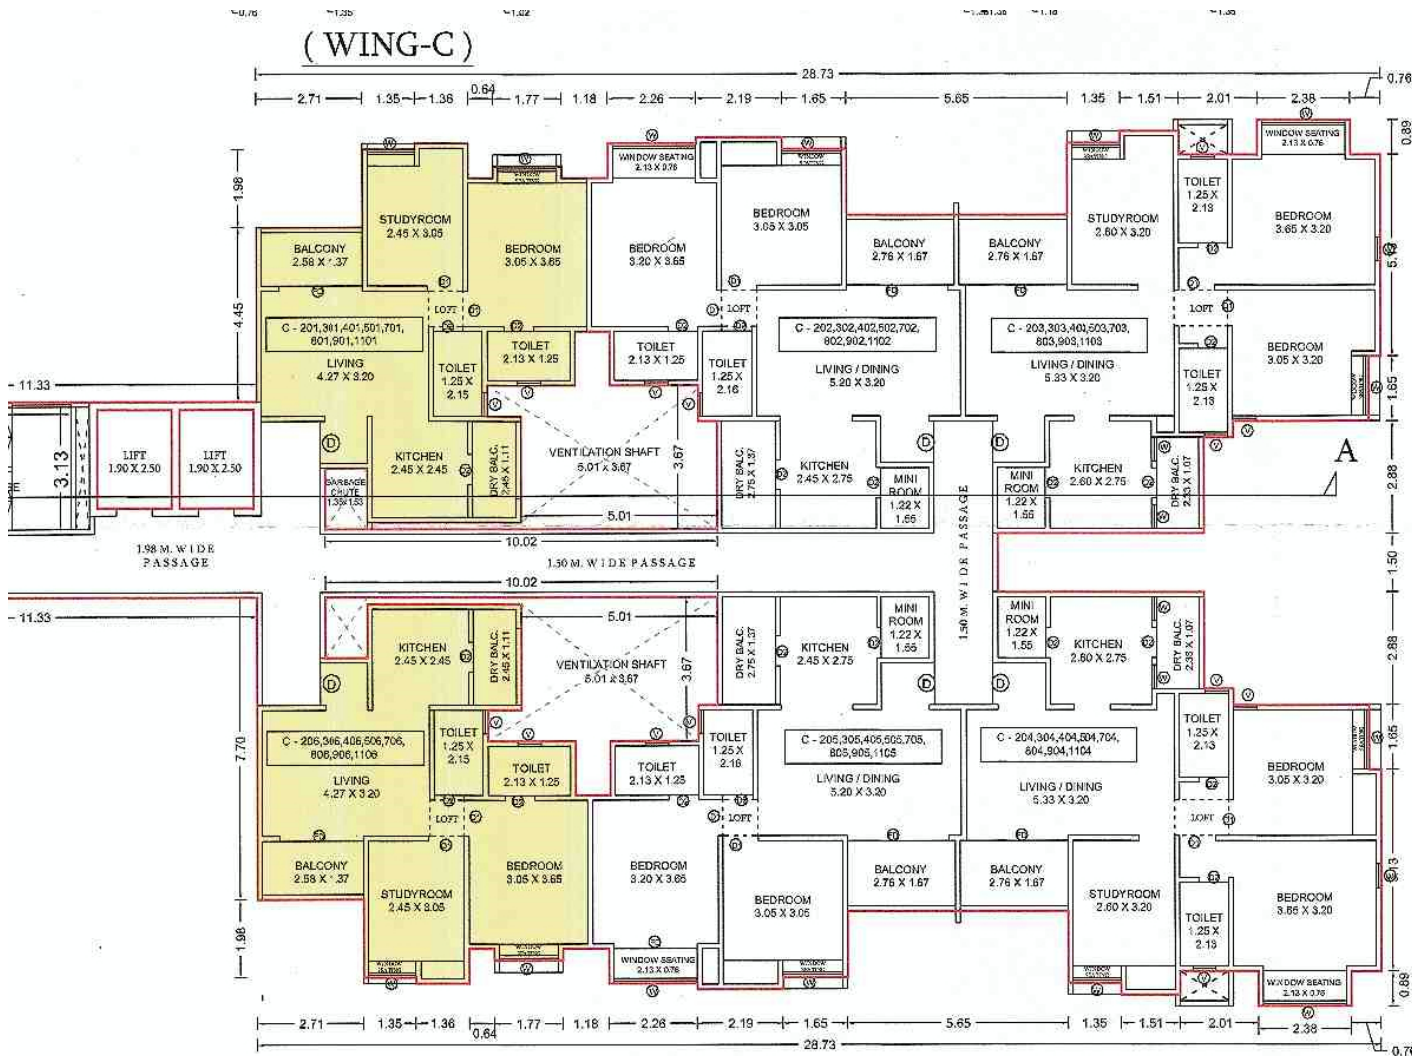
( WING-C )

28.73

2.71 1.35 1.36 0.64 1.77 1.18 2.26 2.19 1.65 5.65 1.35 1.51 2.01 2.38 0.76

STUDYROOM 2.45 X 3.05

BEDROOM 3.05 X 3.65

BALCONY 2.58 X 1.37

LOFT

C - 201,301,401,501,701, 601,901,1101

LIVING 4.27 X 3.20

TOILET 1.25 X 2.15

TOILET 2.13 X 1.25

KITCHEN 2.45 X 2.45

DRY BALC. 2.45 X 1.11

GARBAGE CHUTE 1.33 X 1.53

LIFT 1.90 X 2.50

LIFT 1.90 X 2.50

3.13

11.33

1.98

4.45

WINDOW SEATING 2.13 X 0.76

BEDROOM 3.20 X 3.65

BEDROOM 3.05 X 3.05

TOILET 2.13 X 1.25

TOILET 1.25 X 2.16

VENTILATION SHAFT 5.01 X 3.67

3.67

5.01

10.02

LOFT

C - 202,302,402,502,702, 802,902,1102

LIVING / DINING 5.20 X 3.20

BALCONY 2.76 X 1.67

BALCONY 2.76 X 1.67

DRY BALC. 2.75 X 1.37

KITCHEN 2.45 X 2.75

MINI ROOM 1.22 X 1.55

C - 203,303,403,503,703, 803,903,1103

LIVING / DINING 5.33 X 3.20

STUDYROOM 2.60 X 3.20

TOILET 1.25 X 2.13

BEDROOM 3.65 X 3.20

WINDOW SEATING 2.13 X 0.76

LOFT

BEDROOM 3.05 X 3.20

TOILET 1.25 X 2.13

MINI ROOM 1.22 X 1.55

KITCHEN 2.60 X 2.75

DRY BALC. 2.33 X 1.07

A

0.89 5.02 1.65 2.88 1.50 2.88 1.65 5.13 0.89

1.98 M. WIDE PASSAGE

1.50 M. WIDE PASSAGE

1.50 M. WIDE PASSAGE

10.02

11.33

KITCHEN 2.45 X 2.45

DRY BALC. 2.45 X 1.11

VENTILATION SHAFT 5.01 X 3.67

5.01

3.67

7.70

C - 206,306,406,506,706, 806,906,1106

LIVING 4.27 X 3.20

TOILET 1.25 X 2.15

TOILET 2.13 X 1.25

LOFT

BALCONY 2.58 X 1.37

STUDYROOM 2.45 X 3.05

BEDROOM 3.05 X 3.65

1.98

MINI ROOM 1.22 X 1.55

KITCHEN 2.45 X 2.75

DRY BALC. 2.75 X 1.37

TOILET 1.25 X 2.16

TOILET 2.13 X 1.25

LOFT

C - 205,305,405,505,705, 805,905,1105

LIVING / DINING 5.20 X 3.20

BEDROOM 3.20 X 3.65

BEDROOM 3.05 X 3.05

BALCONY 2.76 X 1.67

BALCONY 2.76 X 1.67

WINDOW SEATING 2.13 X 0.76

MINI ROOM 1.22 X 1.55

KITCHEN 2.60 X 2.75

DRY BALC. 2.33 X 1.07

C - 204,304,404,504,704, 804,904,1104

LIVING / DINING 5.33 X 3.20

TOILET 1.25 X 2.13

BEDROOM 3.05 X 3.20

LOFT

STUDYROOM 2.60 X 3.20

TOILET 1.25 X 2.13

BEDROOM 3.65 X 3.20

WINDOW SEATING 2.13 X 0.76

2.71 1.35 1.36 0.64 1.77 1.18 2.26 2.19 1.65 5.65 1.35 1.51 2.01 2.38 0.76

28.73